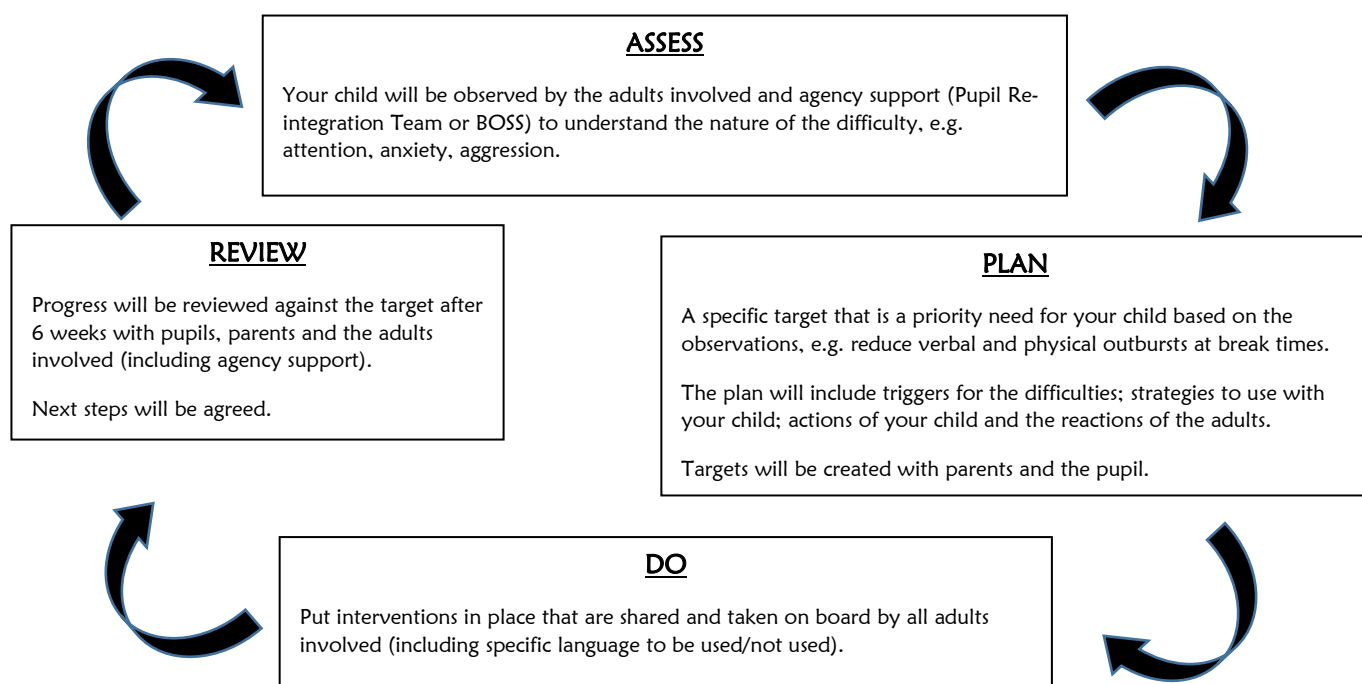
ASSESS

Your child will be observed by the adults involved and agency support (Pupil Re-integration Team or BOSS) to understand the nature of the difficulty, e.g. attention, anxiety, aggression.

PLAN

A specific target that is a priority need for your child based on the observations, e.g. reduce verbal and physical outbursts at break times.

The plan will include triggers for the difficulties; strategies to use with your child; actions of your child and the reactions of the adults.

Targets will be created with parents and the pupil.

DO

Put interventions in place that are shared and taken on board by all adults involved (including specific language to be used/not used).

REVIEW

Progress will be reviewed against the target after 6 weeks with pupils, parents and the adults involved (including agency support).

Next steps will be agreed.